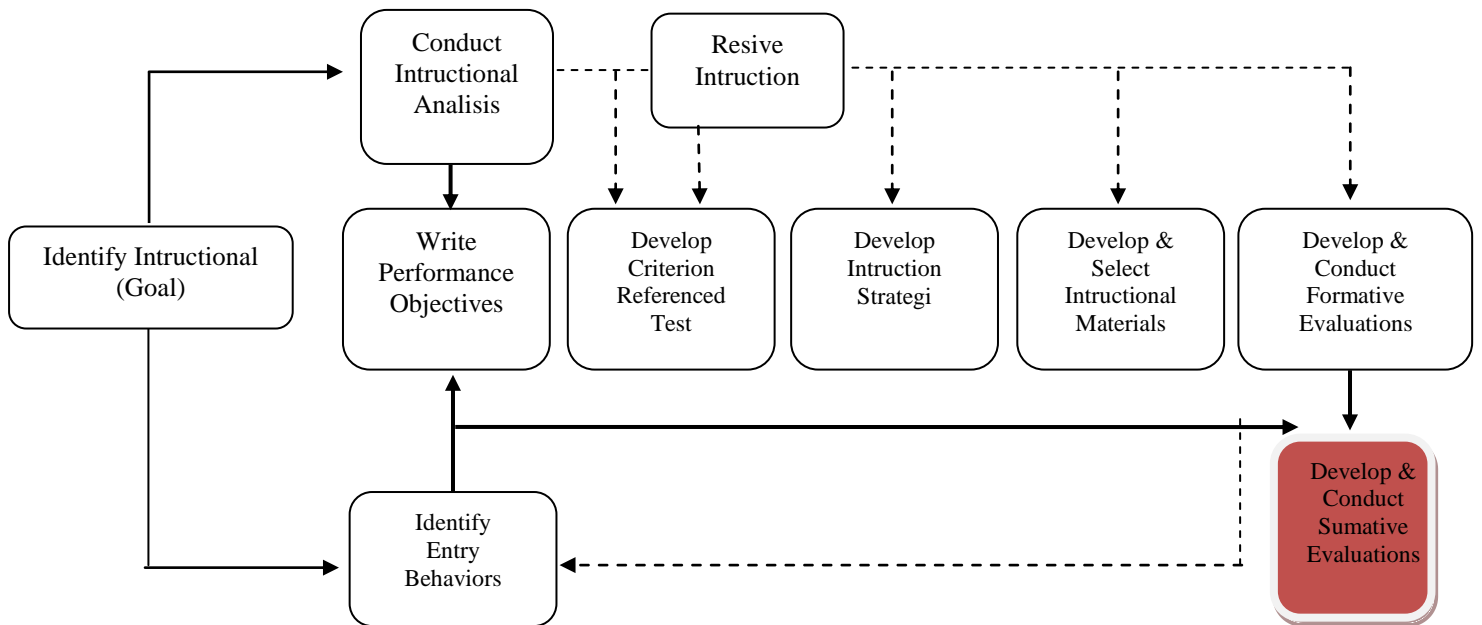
Conduct Intructional Analisis

Resive Intruction

Identify Intructional (Goal)

Write Performance Objectives

Develop Criterion Referenced Test

Develop Intruction Strategi

Develop & Select Intructional Materials

Develop & Conduct Formative Evaluations

Identify Entry Behaviors

Develop & Conduct Sumative Evaluations